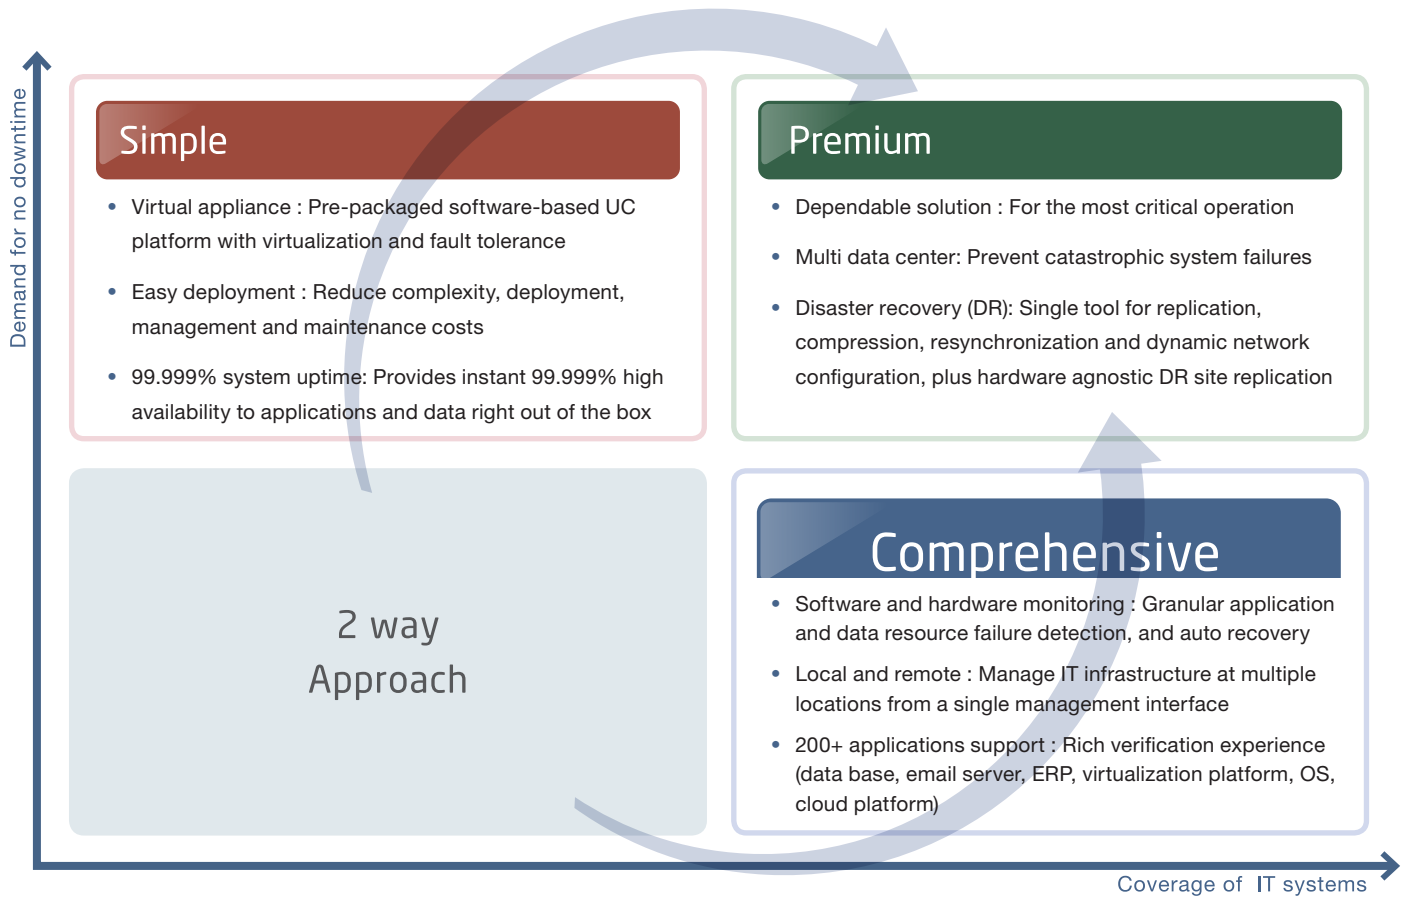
Demand for no downtime

Simple

- Virtual appliance : Pre-packaged software-based UC platform with virtualization and fault tolerance
- Easy deployment : Reduce complexity, deployment, management and maintenance costs
- 99.999% system uptime: Provides instant 99.999% high availability to applications and data right out of the box

Premium

- Dependable solution : For the most critical operation
- Multi data center: Prevent catastrophic system failures
- Disaster recovery (DR): Single tool for replication, compression, resynchronization and dynamic network configuration, plus hardware agnostic DR site replication

2 way
Approach

Comprehensive

- Software and hardware monitoring : Granular application and data resource failure detection, and auto recovery
- Local and remote : Manage IT infrastructure at multiple locations from a single management interface
- 200+ applications support : Rich verification experience (data base, email server, ERP, virtualization platform, OS, cloud platform)

Coverage of IT systems